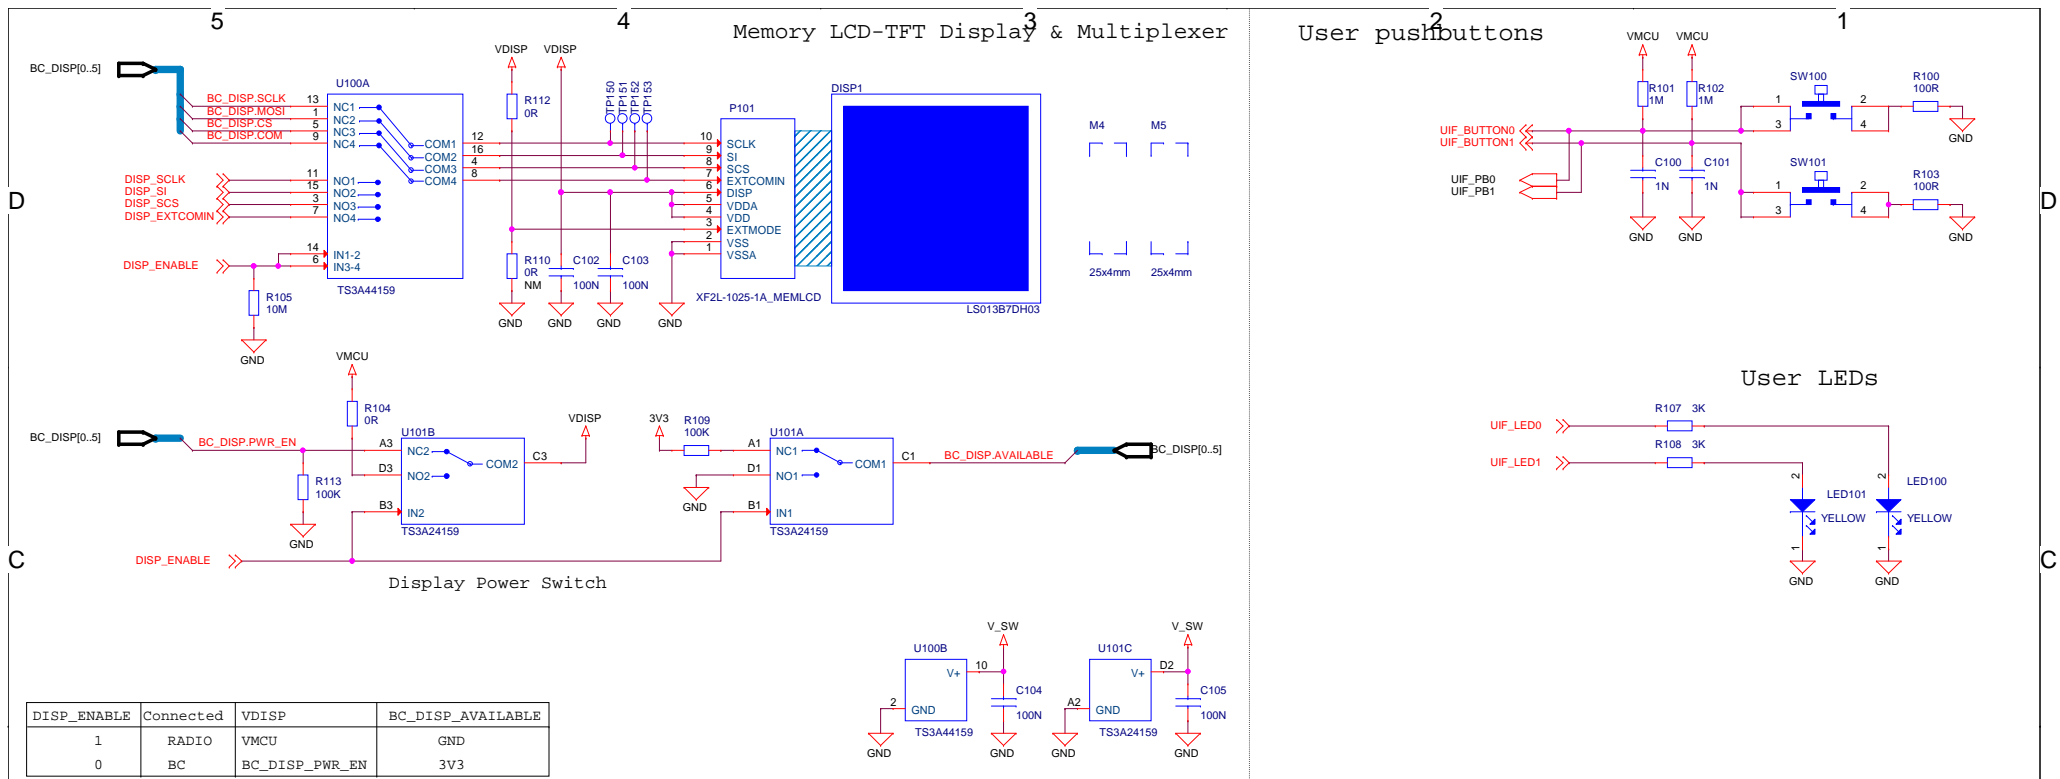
5 4 3 2 1

Memory LCD-TFT Display & Multiplexer

User pushbuttons

D D

BC_DISP[0..5]

U100A

BC_DISP.SCLK 13 NC1
BC_DISP.MOSI 1 NC2
BC_DISP.CS 5 NC3
BC_DISP.COM 9 NC4

COM1 12
COM2 16
COM3 4
COM4 8

DISP_SCLK 11 NO1
DISP_SI 15 NO2
DISP_SCS 3 NO3
DISP_EXTCOMIN 7 NO4

14 IN1-2
DISP_ENABLE 6 IN3-4

TS3A44159

R105
10M

GND

VDISP VDISP

R112
0R

TP150 TP151 TP152 TP153

P101

10 SCLK
9 SI
8 SCS
7 EXTCOMIN
6 DISP
5 VDDA
4 VDD
3 EXTMODE
2 VSS
1 VSSA

R110
0R
NM

C102
100N

C103
100N

GND GND GND GND

XF2L-1025-1A_MEMLCD

DISP1

LS013B7DH03

M4 M5

25x4mm 25x4mm

VMCU VMCU

R101
1M

R102
1M

SW100

1 2
3 4

R100
100R

GND

UIF_BUTTON0
UIF_BUTTON1

C100
1N

C101
1N

UIF_PB0
UIF_PB1

SW101

1 2
3 4

R103
100R

GND GND GND

VMCU

R104
0R

BC_DISP[0..5]

BC_DISP.PWR_EN

A3
U101B
NC2
COM2
C3
D3
NO2

R113
100K

B3
IN2

GND

TS3A24159

VDISP

3V3

R109
100K

A1
U101A
NC1
COM1
C1
BC_DISP.AVAILABLE
BC_DISP[0..5]

D1
NO1

GND

B1
IN1

TS3A24159

User LEDs

UIF_LED0
R107 3K

UIF_LED1
R108 3K

2
LED101
YELLOW
1

2
LED100
YELLOW
1

GND GND

C C

DISP_ENABLE

Display Power Switch

V_SW V_SW

U100B
V+
10
C104
100N
2
GND

TS3A44159

U101C
V+
D2
C105
100N
A2
GND

TS3A24159

GND GND GND GND

| DISP_ENABLE | Connected | VDISP | BC_DISP_AVAILABLE |
|---|---|---|---|
| 1 | RADIO | VMCU | GND |
| 0 | BC | BC_DISP_PWR_EN | 3V3 |